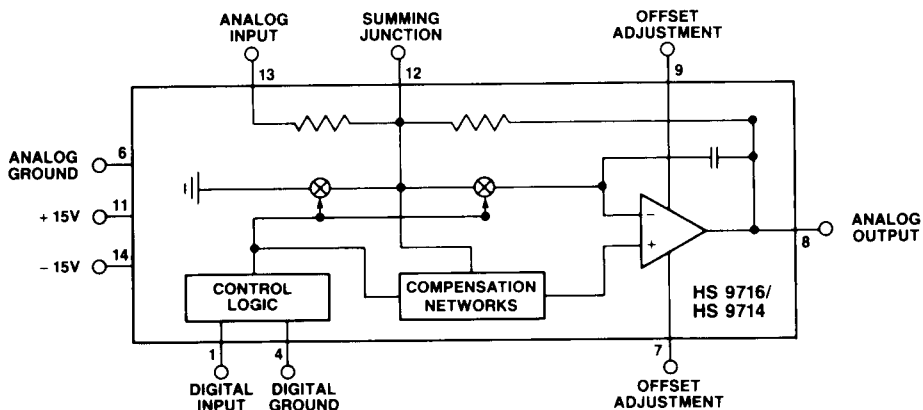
ANALOG INPUT
13
SUMMING JUNCTION
12
OFFSET ADJUSTMENT
9
ANALOG GROUND
6
+ 15V
11
– 15V
14
ANALOG OUTPUT
8
CONTROL LOGIC
COMPENSATION NETWORKS
HS 9716/
HS 9714
1
DIGITAL INPUT
4
DIGITAL GROUND
7
OFFSET ADJUSTMENT